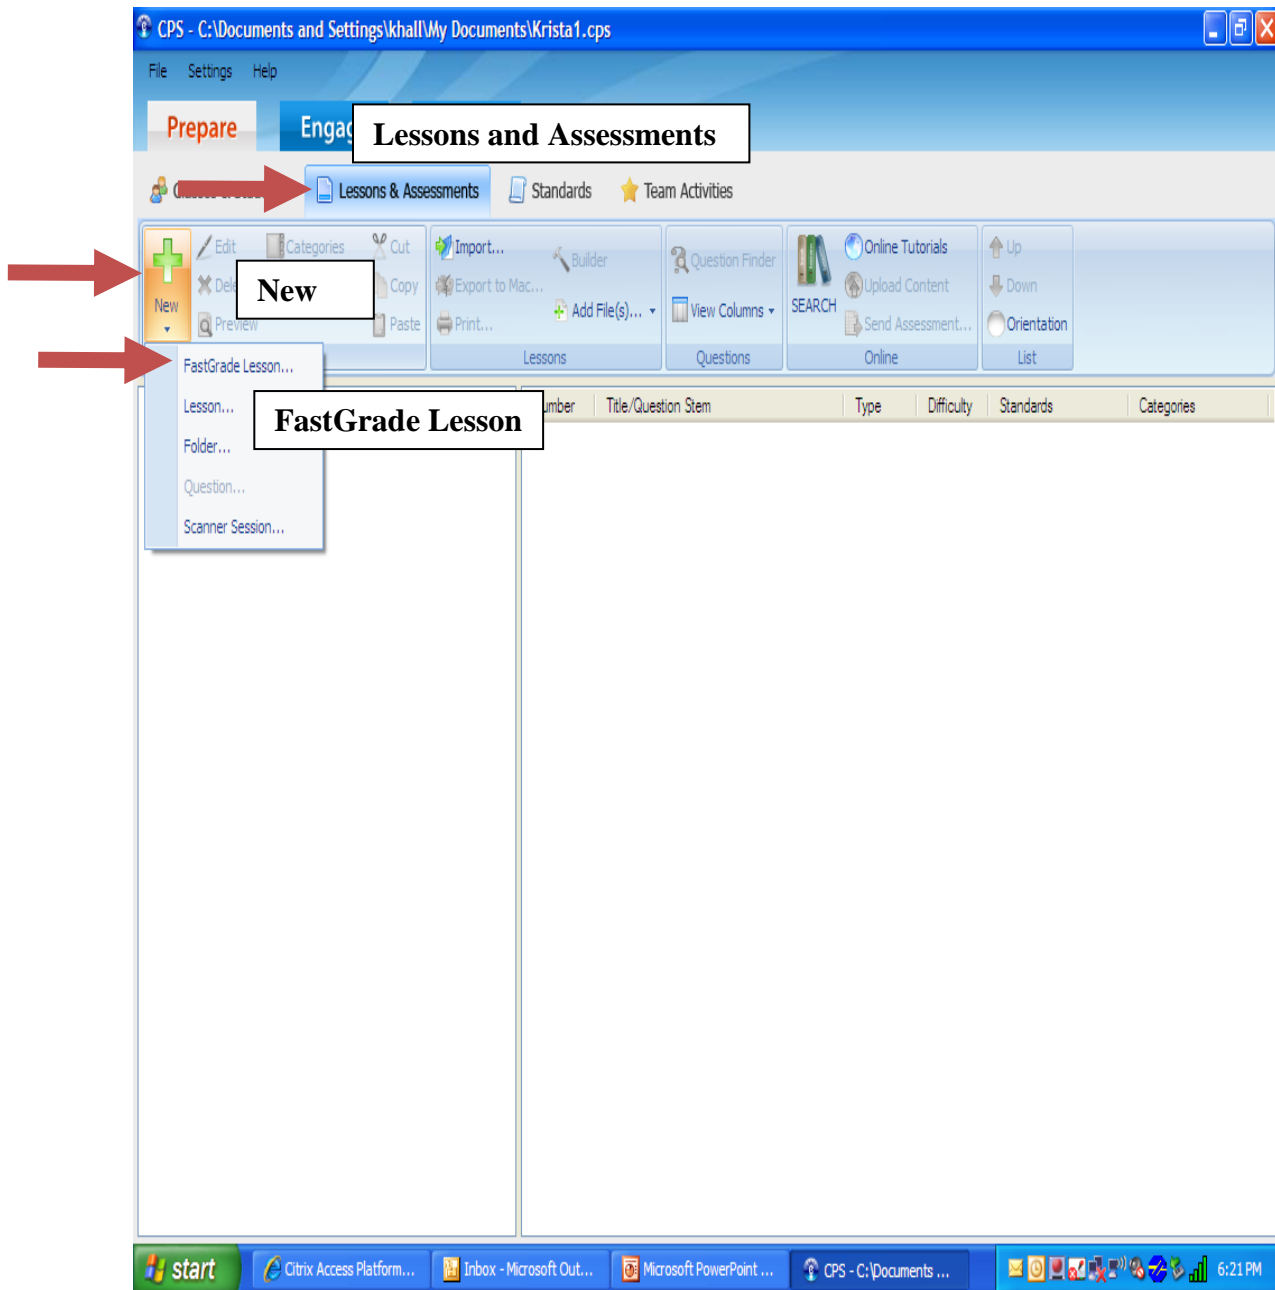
CPS - C:\Documents and Settings\khall\My Documents\Krista1.cps

File Settings Help

Prepare Engag

Lessons and Assessments

Lessons & Assessments Standards Team Activities

New Edit Categories Cut Import... Builder Question Finder Online Tutorials Up

Del Copy Export to Mac... Add File(s)... View Columns SEARCH Upload Content Down

New

Preview Paste Print... Send Assessment... Orientation

Lessons Questions Online List

FastGrade Lesson...

Lesson...

Folder...

Question...

Scanner Session...

FastGrade Lesson

umber Title/Question Stem Type Difficulty Standards Categories

start Citrix Access Platform... Inbox - Microsoft Out... Microsoft PowerPoint ... CPS - C:\Documents ... 6:21 PM